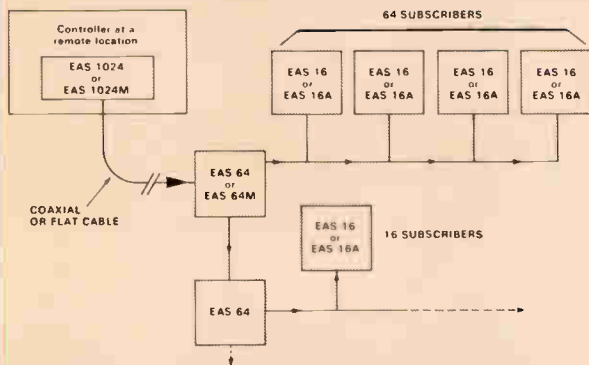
Controller at a remote location

EAS 1024
or
EAS 1024M

64 SUBSCRIBERS

EAS 16
or
EAS 16A

EAS 16
or
EAS 16A

EAS 16
or
EAS 16A

EAS 16
or
EAS 16A

COAXIAL
OR FLAT CABLE

EAS 64
or
EAS 64M

EAS 16
or
EAS 16A

16 SUBSCRIBERS

EAS 64